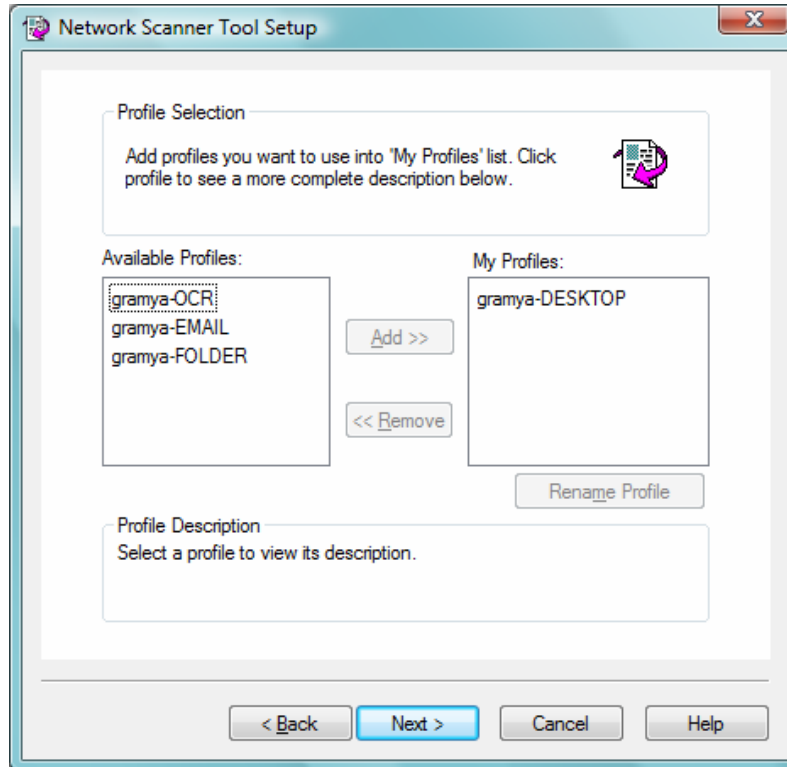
Network Scanner Tool Setup

Profile Selection

Add profiles you want to use into 'My Profiles' list. Click profile to see a more complete description below.

Available Profiles:

gramya-OCR
gramya-EMAIL
gramya-FOLDER

Add >>

<< Remove

My Profiles:

gramya-DESKTOP

Rename Profile

Profile Description

Select a profile to view its description.

< Back

Next >

Cancel

Help